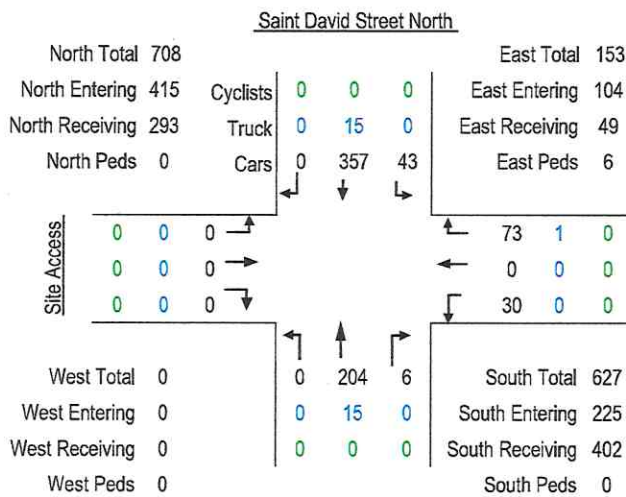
Saint David Street North

North Total 708
North Entering 415
North Receiving 293
North Peds 0

| Cyclists | 0 | 0 | 0 |
|---|---|---|---|
| Truck | 0 | 15 | 0 |
| Cars | 0 | 357 | 43 |

East Total 153
East Entering 104
East Receiving 49
East Peds 6

Site Access

| 0 | 0 | 0 |
|---|---|---|
| 0 | 0 | 0 |
| 0 | 0 | 0 |

| 73 | 1 | 0 |
|---|---|---|
| 0 | 0 | 0 |
| 30 | 0 | 0 |

| 0 | 204 | 6 |
|---|---|---|
| 0 | 15 | 0 |
| 0 | 0 | 0 |

West Total 0
West Entering 0
West Receiving 0
West Peds 0

South Total 627
South Entering 225
South Receiving 402
South Peds 0